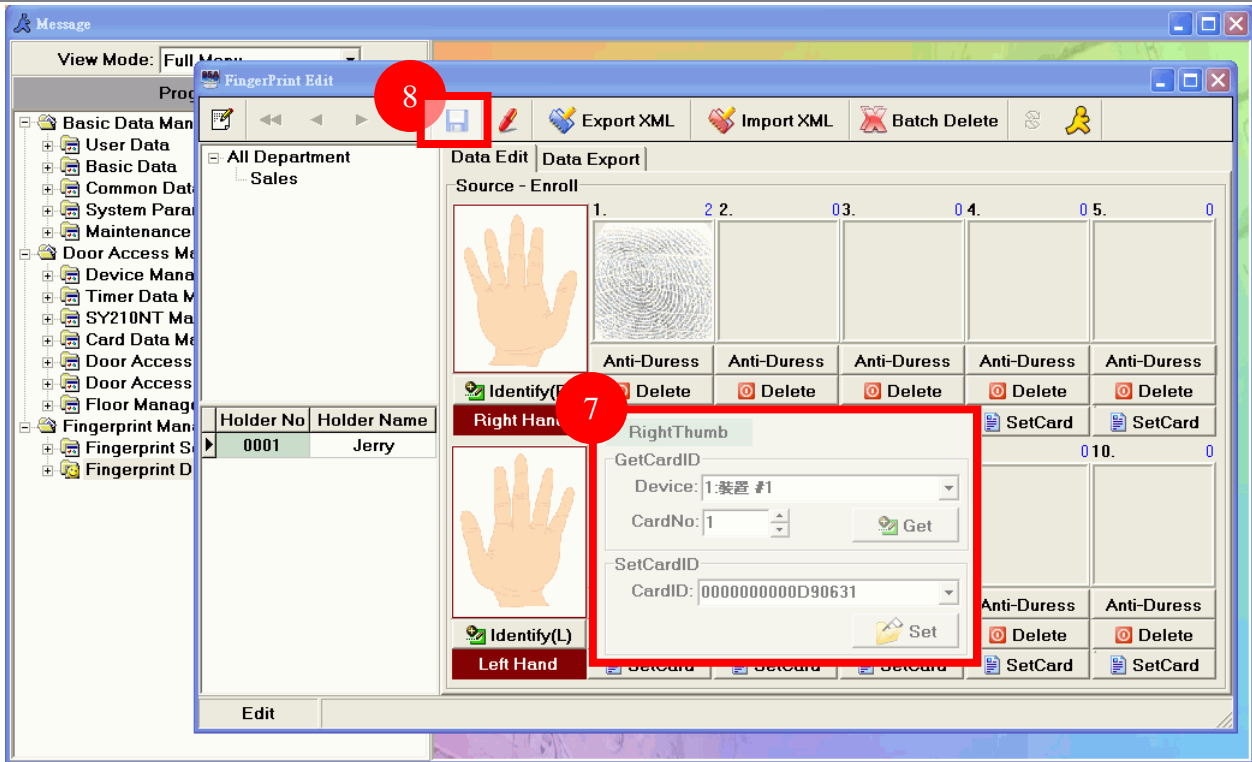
Message

View Mode: Full Menu

Prog

Basic Data Man
User Data
Basic Data
Common Data
System Paran
Maintenance
Door Access Ma
Device Mana
Timer Data M
SY210NT Ma
Card Data Ma
Door Access
Door Access
Floor Manage
Fingerprint Mana
Fingerprint Se
Fingerprint D

FingerPrint Edit

8

Export XML
Import XML
Batch Delete

All Department
Sales

Data Edit
Data Export

Source - Enroll

| 1. 2 | 2. 0 | 3. 0 | 4. 0 | 5. 0 |
|---|---|---|---|---|
| Anti-Duress | Anti-Duress | Anti-Duress | Anti-Duress | Anti-Duress |
| Delete | Delete | Delete | Delete | Delete |
| | | | SetCard | SetCard |

Identify(R)
Right Hand

7

RightThumb

GetCardID
Device: 1:裝置 #1
CardNo: 1
Get

SetCardID
CardID: 0000000000D90631
Set

0 10. 0

Anti-Duress
Anti-Duress
Delete
Delete
SetCard
SetCard
SetCard
SetCard
SetCard
SetCard

Identify(L)
Left Hand

| Holder No | Holder Name |
|---|---|
| 0001 | Jerry |

Edit